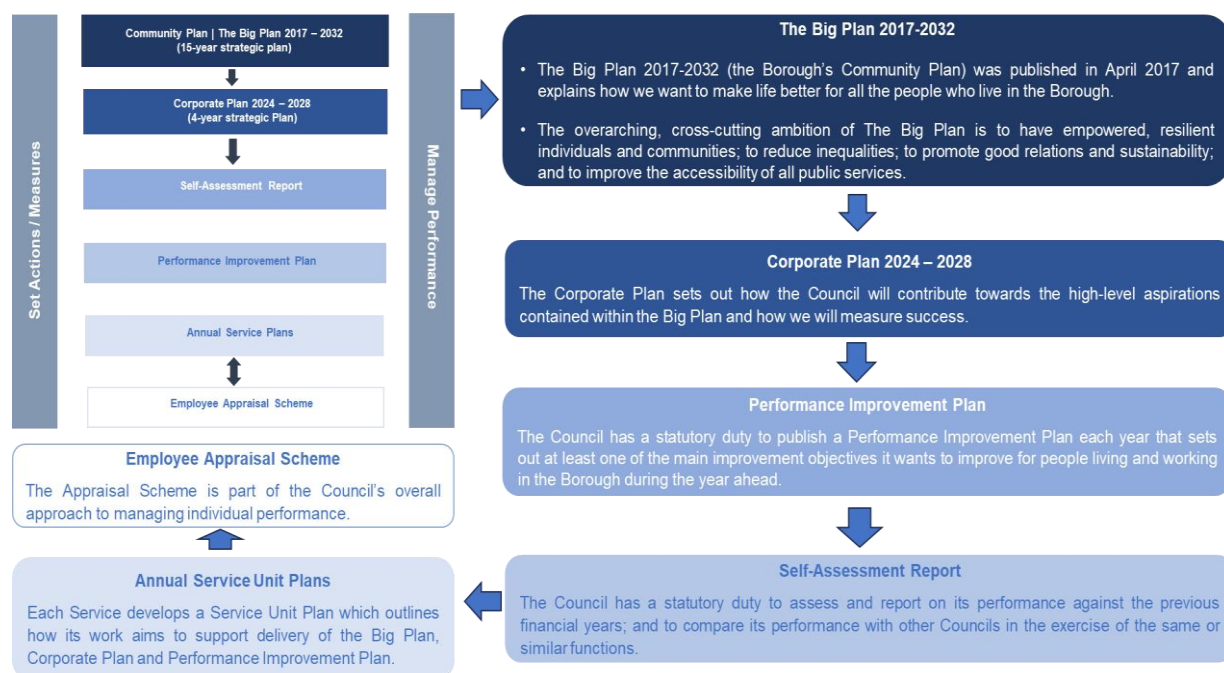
Set Actions / Measures

Community Plan | The Big Plan 2017 – 2032
(15-year strategic plan)

Corporate Plan 2024 – 2028
(4-year strategic Plan)

Self-Assessment Report

Performance Improvement Plan

Annual Service Plans

Employee Appraisal Scheme

Manage Performance

The Big Plan 2017-2032

• The Big Plan 2017-2032 (the Borough's Community Plan) was published in April 2017 and explains how we want to make life better for all the people who live in the Borough.

• The overarching, cross-cutting ambition of The Big Plan is to have empowered, resilient individuals and communities; to reduce inequalities; to promote good relations and sustainability; and to improve the accessibility of all public services.

Corporate Plan 2024 – 2028

The Corporate Plan sets out how the Council will contribute towards the high-level aspirations contained within the Big Plan and how we will measure success.

Performance Improvement Plan

The Council has a statutory duty to publish a Performance Improvement Plan each year that sets out at least one of the main improvement objectives it wants to improve for people living and working in the Borough during the year ahead.

Self-Assessment Report

The Council has a statutory duty to assess and report on its performance against the previous financial years; and to compare its performance with other Councils in the exercise of the same or similar functions.

Annual Service Unit Plans

Each Service develops a Service Unit Plan which outlines how its work aims to support delivery of the Big Plan, Corporate Plan and Performance Improvement Plan.

Employee Appraisal Scheme

The Appraisal Scheme is part of the Council's overall approach to managing individual performance.